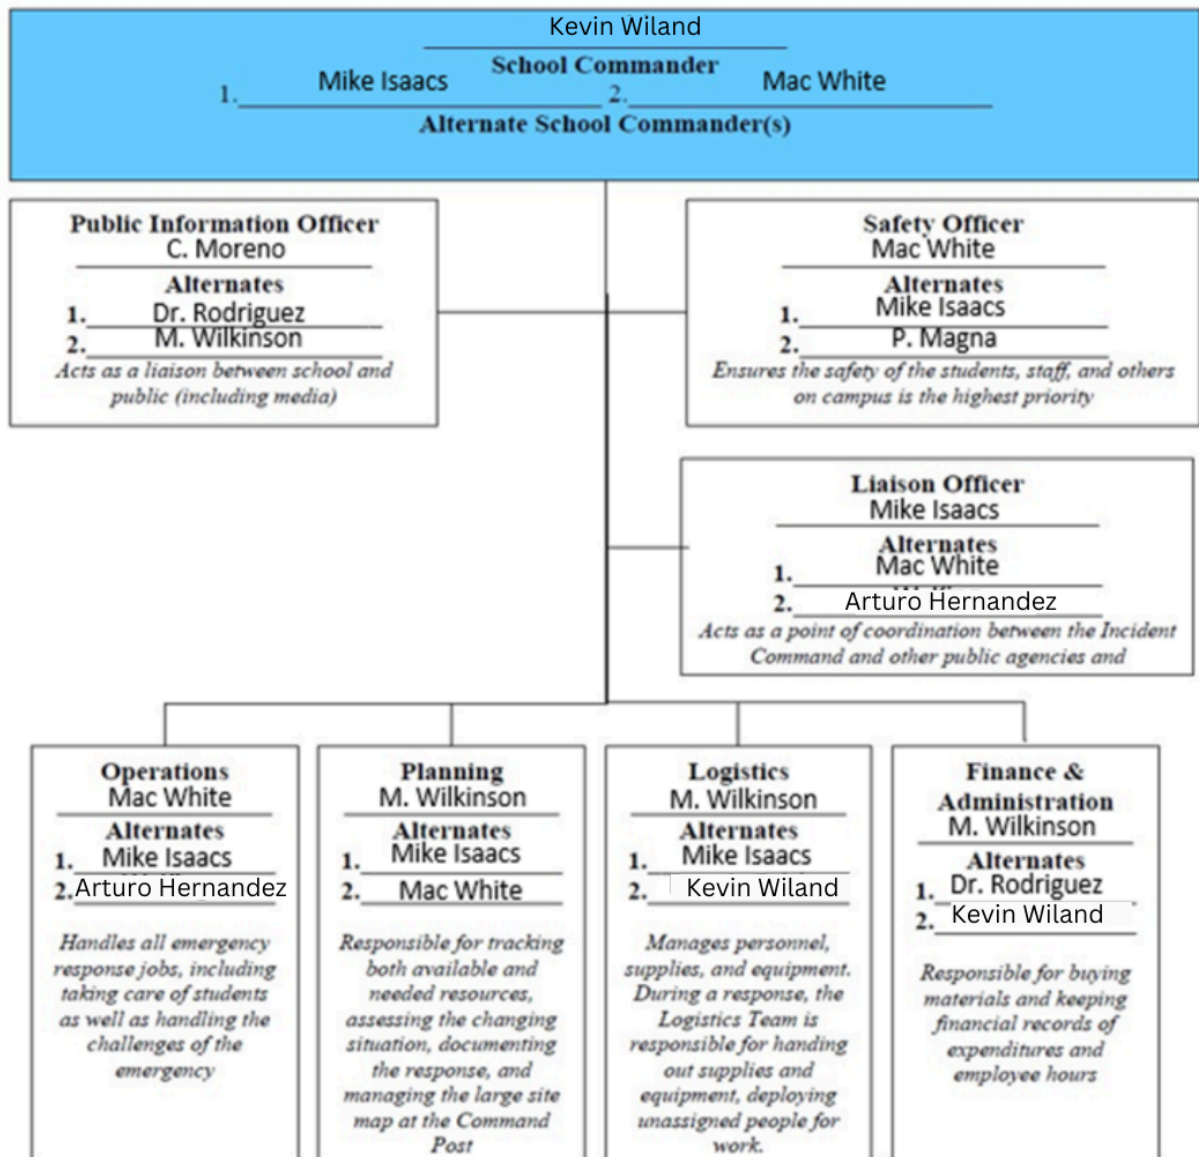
Kevin Wiland
School Commander
1. Mike Isaacs 2. Mac White
Alternate School Commander(s)

Public Information Officer
C. Moreno
Alternates
1. Dr. Rodriguez
2. M. Wilkinson
Acts as a liaison between school and public (including media)

Safety Officer
Mac White
Alternates
1. Mike Isaacs
2. P. Magna
Ensures the safety of the students, staff, and others on campus is the highest priority

Liaison Officer
Mike Isaacs
Alternates
1. Mac White
2. Arturo Hernandez
Acts as a point of coordination between the Incident Command and other public agencies and

Operations
Mac White
Alternates
1. Mike Isaacs
2. Arturo Hernandez
Handles all emergency response jobs, including taking care of students as well as handling the challenges of the emergency

Planning
M. Wilkinson
Alternates
1. Mike Isaacs
2. Mac White
Responsible for tracking both available and needed resources, assessing the changing situation, documenting the response, and managing the large site map at the Command Post

Logistics
M. Wilkinson
Alternates
1. Mike Isaacs
2. Kevin Wiland
Manages personnel, supplies, and equipment. During a response, the Logistics Team is responsible for handing out supplies and equipment, deploying unassigned people for work.

Finance & Administration
M. Wilkinson
Alternates
1. Dr. Rodriguez
2. Kevin Wiland
Responsible for buying materials and keeping financial records of expenditures and employee hours